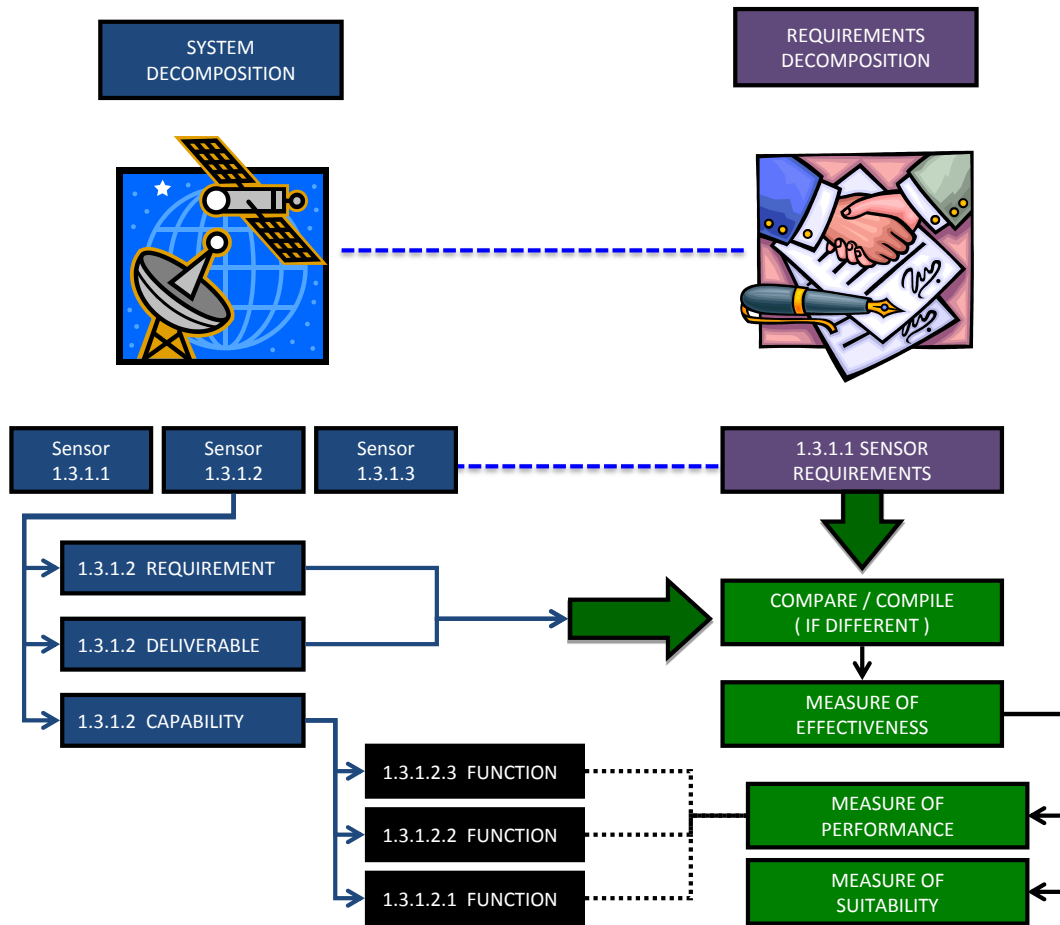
SYSTEM DECOMPOSITION

REQUIREMENTS DECOMPOSITION

Sensor 1.3.1.1

Sensor 1.3.1.2

Sensor 1.3.1.3

1.3.1.1 SENSOR REQUIREMENTS

1.3.1.2 REQUIREMENT

1.3.1.2 DELIVERABLE

1.3.1.2 CAPABILITY

COMPARE / COMPILE ( IF DIFFERENT )

MEASURE OF EFFECTIVENESS

1.3.1.2.3 FUNCTION

1.3.1.2.2 FUNCTION

1.3.1.2.1 FUNCTION

MEASURE OF PERFORMANCE

MEASURE OF SUITABILITY